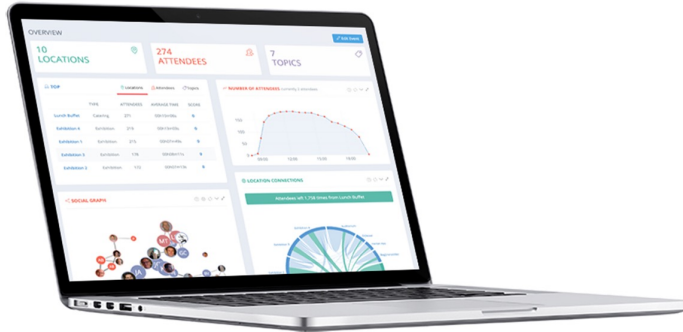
OVERVIEW

10 LOCATIONS

274 ATTENDEES

7 TOPICS

TOP

Locations

Attendees

Topics

| | TYPE | ATTENDEES | AVERAGE TIME | SCORE |
|---|---|---|---|---|
| Lunch Buffet | Catering | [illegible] | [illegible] | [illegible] |
| Exhibition A | Exhibition | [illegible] | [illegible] | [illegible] |
| Exhibition B | Exhibition | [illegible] | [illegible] | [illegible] |
| Exhibition C | Exhibition | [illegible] | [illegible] | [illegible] |
| Exhibition D | Exhibition | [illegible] | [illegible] | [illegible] |
| Exhibition E | Exhibition | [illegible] | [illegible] | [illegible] |

NUMBER OF ATTENDEES

SOCIAL GRAPH

LOCATION CONNECTIONS

Attendees left 1,756 times from Lunch Buffet